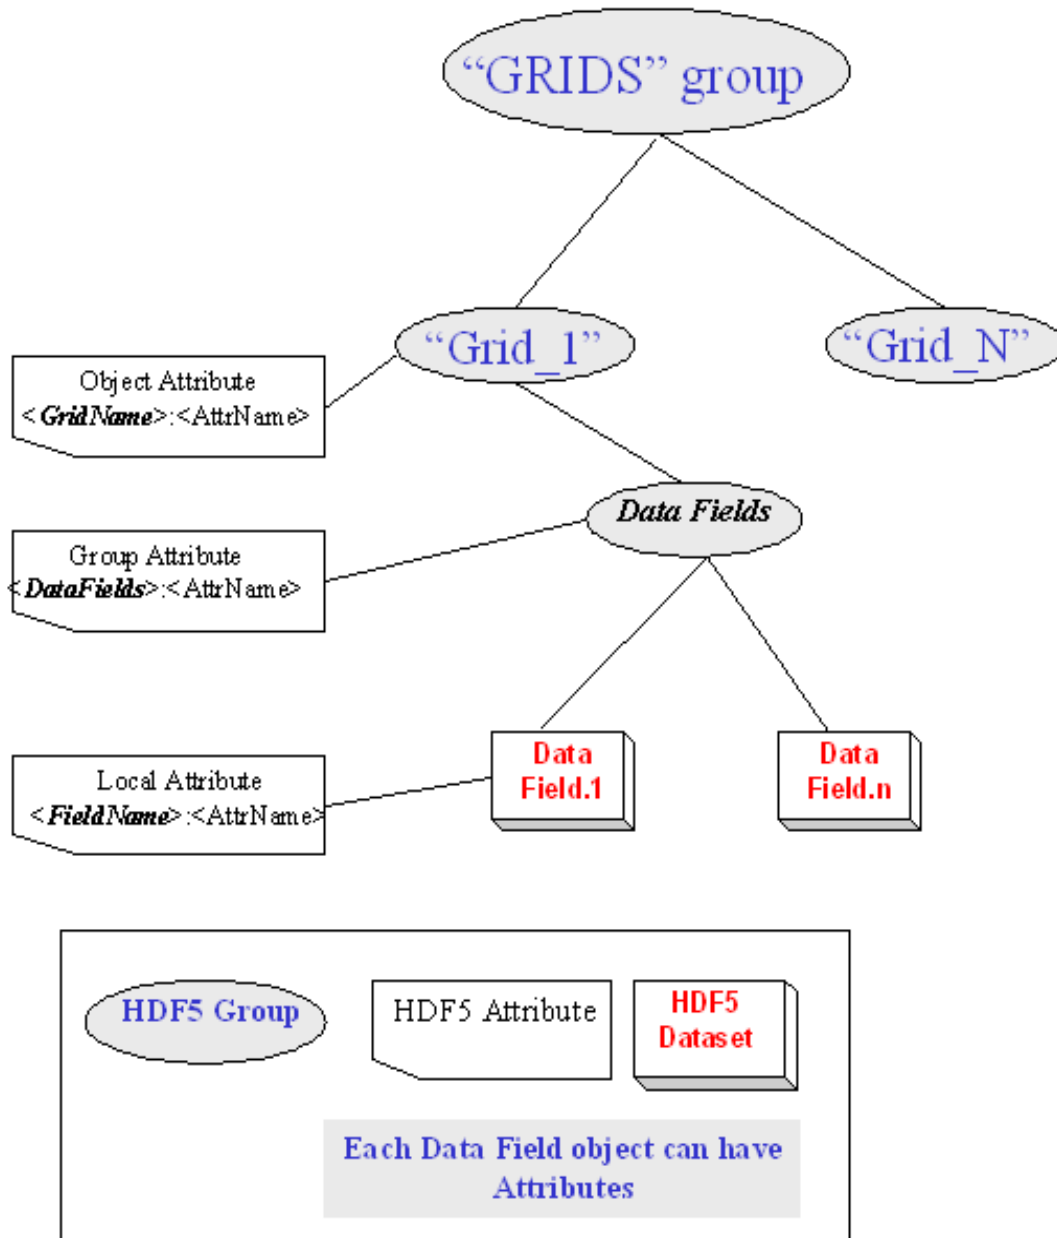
"GRIDS" group

"Grid_1"

"Grid_N"

Object Attribute
<GridName>:<AttrName>

Data Fields

Group Attribute
<DataFields>:<AttrName>

Local Attribute
<FieldName>:<AttrName>

Data Field.1

Data Field.n

HDF5 Group

HDF5 Attribute

HDF5 Dataset

Each Data Field object can have Attributes